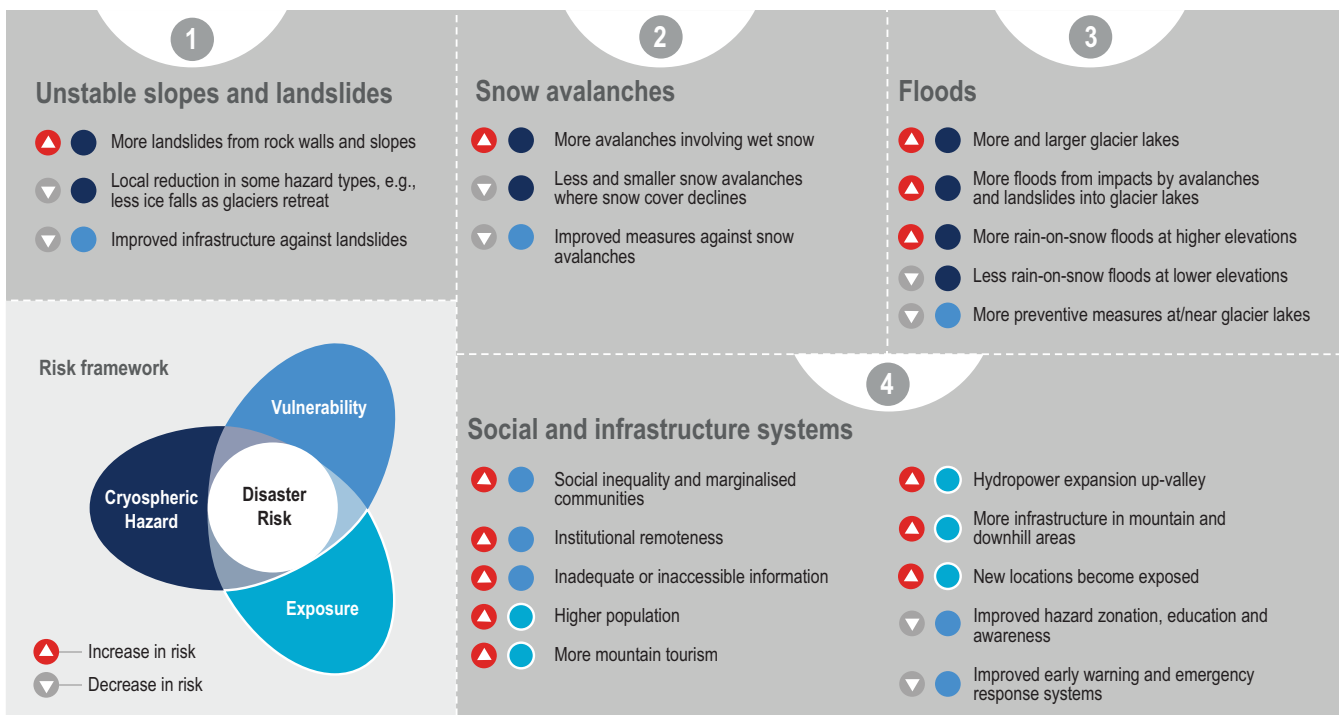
1

Unstable slopes and landslides

More landslides from rock walls and slopes

Local reduction in some hazard types, e.g., less ice falls as glaciers retreat

Improved infrastructure against landslides

2

Snow avalanches

More avalanches involving wet snow

Less and smaller snow avalanches where snow cover declines

Improved measures against snow avalanches

3

Floods

More and larger glacier lakes

More floods from impacts by avalanches and landslides into glacier lakes

More rain-on-snow floods at higher elevations

Less rain-on-snow floods at lower elevations

More preventive measures at/near glacier lakes

Risk framework

Vulnerability

Cryospheric Hazard

Disaster Risk

Exposure

Increase in risk

Decrease in risk

4

Social and infrastructure systems

Social inequality and marginalised communities

Institutional remoteness

Inadequate or inaccessible information

Higher population

More mountain tourism

Hydropower expansion up-valley

More infrastructure in mountain and downhill areas

New locations become exposed

Improved hazard zonation, education and awareness

Improved early warning and emergency response systems